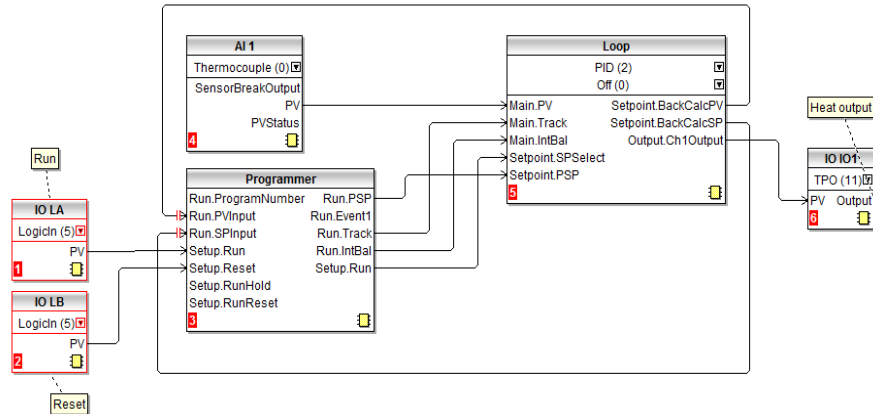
AI 1
Thermocouple (0)
SensorBreakOutput
PV
PVStatus
4

Loop
PID (2)
Off (0)
Main.PV
Main.Track
Main.IntBal
Setpoint.SPSelect
Setpoint.PSP
Setpoint.BackCalcPV
Setpoint.BackCalcSP
Output.Ch1Output
5

Heat output

Run

IO LA
LogicIn (5)
PV
1

Programmer
Run.ProgramNumber
Run.PVInput
Run.SPInput
Setup.Run
Setup.Reset
Setup.RunHold
Setup.RunReset
Run.PSP
Run.Event1
Run.Track
Run.IntBal
Setup.Run
3

IO IO1
TPO (11)
PV
Output
6

IO LB
LogicIn (5)
PV
2

Reset